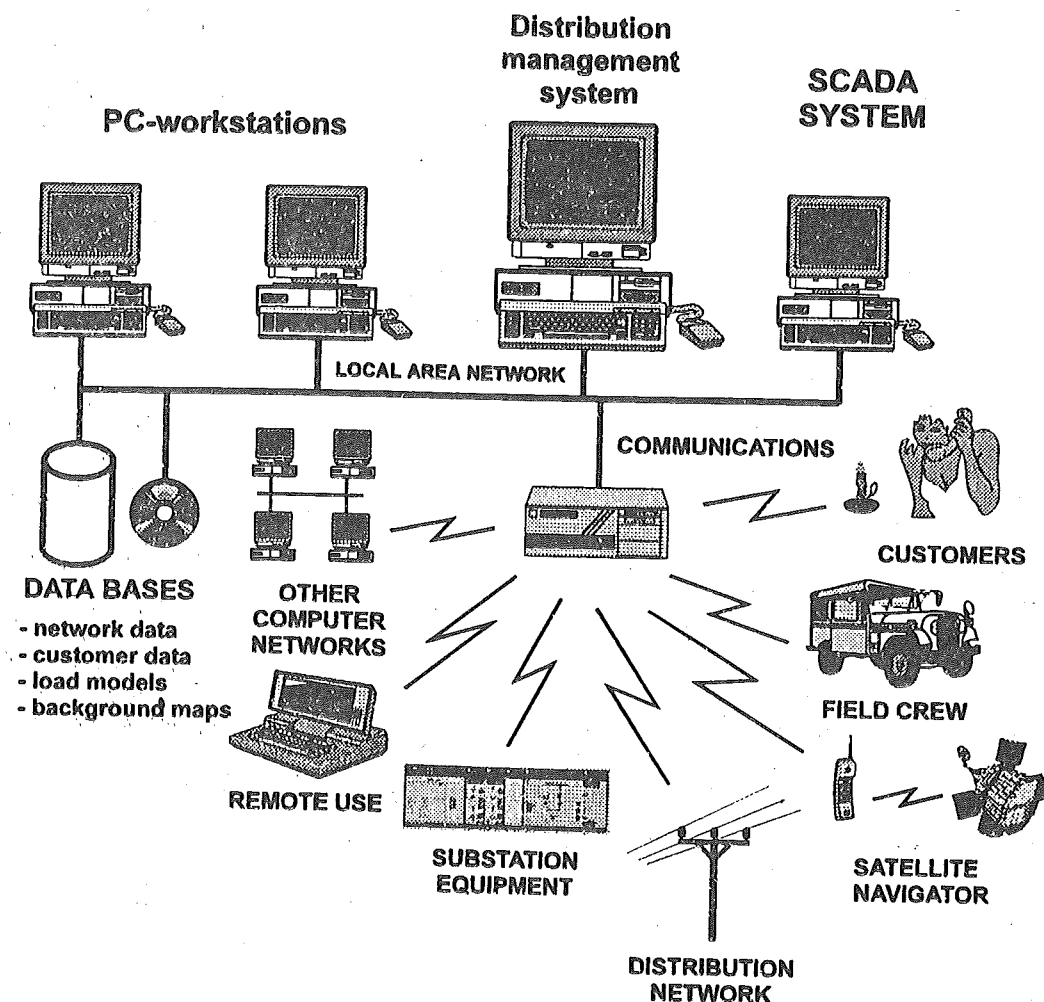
PC-workstations

Distribution management system

SCADA SYSTEM

LOCAL AREA NETWORK

COMMUNICATIONS

CUSTOMERS

DATA BASES
- network data
- customer data
- load models
- background maps

OTHER COMPUTER NETWORKS

FIELD CREW

REMOTE USE

SUBSTATION EQUIPMENT

SATELLITE NAVIGATOR

DISTRIBUTION NETWORK